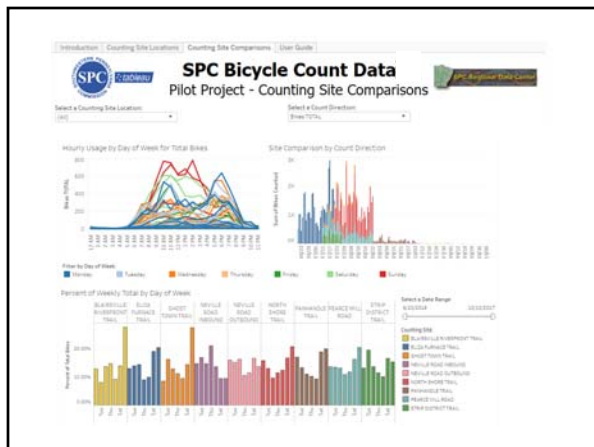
Introduction | Counting Site Locations | Counting Site Comparisons | User Guide

SPC

SPC Bicycle Count Data
Pilot Project - Counting Site Comparisons

SPC Regional Data Center

Select a Counting Site Location:
(All)

Select a Count Direction:
Bikes TOTAL

Hourly Usage by Day of Week for Total Bikes

Site Comparison by Count Direction

Bikes TOTAL

Sum of Bikes Counted

Filter by Day of Week
Monday | Tuesday | Wednesday | Thursday | Friday | Saturday | Sunday

Percent of Weekly Total by Day of Week

BLAIRSVILLE RIVERFRONT TRAIL | ELIZA FURNACE TRAIL | GHOST TOWN TRAIL | NEVILLE ROAD INBOUND | NEVILLE ROAD OUTBOUND | NORTH SHORE TRAIL | PANHANDLE TRAIL | PEACE VILL ROAD | STRIP DISTRICT TRAIL

20.00%
10.00%
0.00%

Percent of Total Bikes

Select a Date Range
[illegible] | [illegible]

Counting Site
BLAIRSVILLE RIVERFRONT TRAIL
ELIZA FURNACE TRAIL
GHOST TOWN TRAIL
NEVILLE ROAD INBOUND
NEVILLE ROAD OUTBOUND
NORTH SHORE TRAIL
PANHANDLE TRAIL
PEACE VILL ROAD
STRIP DISTRICT TRAIL